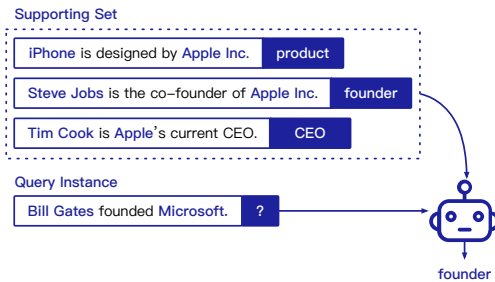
Supporting Set

iPhone is designed by Apple Inc. product

Steve Jobs is the co-founder of Apple Inc. founder

Tim Cook is Apple's current CEO. CEO

Query Instance

Bill Gates founded Microsoft. ?

founder